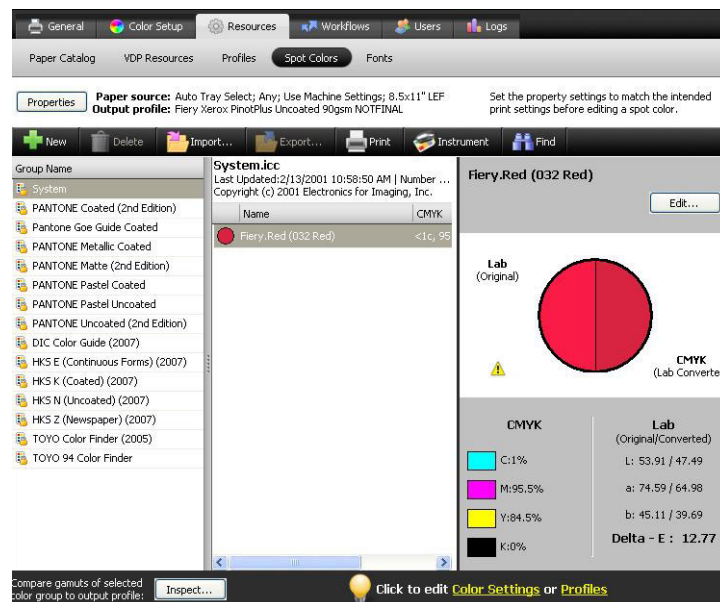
General Color Setup Resources Workflows Users Logs

Paper Catalog VDP Resources Profiles Spot Colors Fonts

Properties **Paper source:** Auto Tray Select; Any; Use Machine Settings; 8.5x11" LEF **Output profile:** Fiery Xerox PinotPlus Uncoated 90gsm NOTFINAL

Set the property settings to match the intended print settings before editing a spot color.

New Delete Import... Export... Print Instrument Find

| Group Name |
|---|
| System |
| PANTONE Coated (2nd Edition) |
| Pantone Goe Guide Coated |
| PANTONE Metallic Coated |
| PANTONE Matte (2nd Edition) |
| PANTONE Pastel Coated |
| PANTONE Pastel Uncoated |
| PANTONE Uncoated (2nd Edition) |
| DIC Color Guide (2007) |
| HKS E (Continuous Forms) (2007) |
| HKS K (Coated) (2007) |
| HKS N (Uncoated) (2007) |
| HKS Z (Newspaper) (2007) |
| TOYO Color Finder (2005) |
| TOYO 94 Color Finder |

System.icc
Last Updated:2/13/2001 10:58:50 AM | Number ...
Copyright (c) 2001 Electronics for Imaging, Inc.

| Name | CMYK |
|---|---|
| Fiery.Red (032 Red) | <1c, 95 |

Fiery.Red (032 Red)

Edit...

Lab
(Original)

CMYK
(Lab Converte

CMYK
C:1%
M:95.5%
Y:84.5%
K:0%

Lab
(Original/Converted)
L: 53.91 / 47.49
a: 74.59 / 64.98
b: 45.11 / 39.69
Delta - E : 12.77

Compare gamuts of selected color group to output profile: Inspect...

Click to edit Color Settings or Profiles